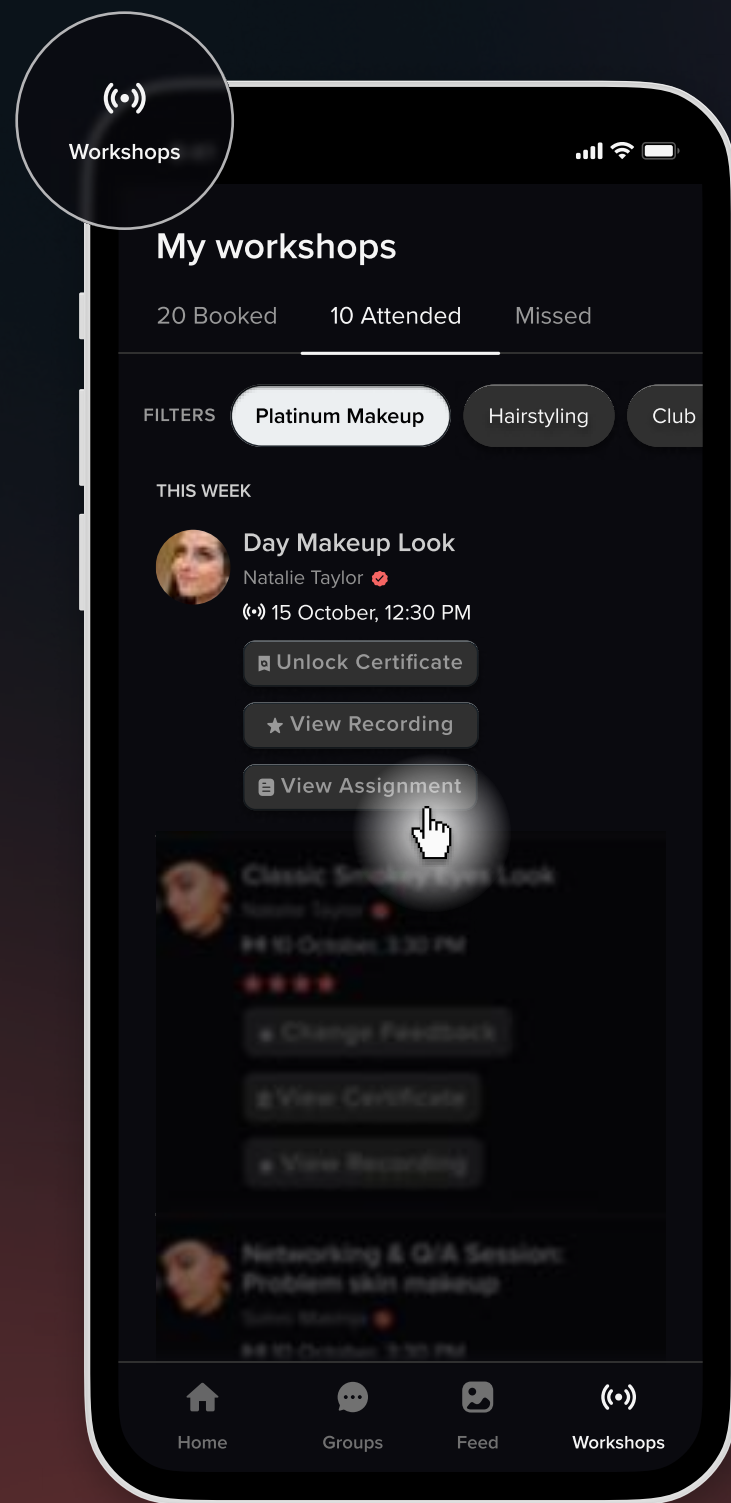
Workshops

My workshops

20 Booked
10 Attended
Missed

FILTERS
Platinum Makeup
Hairstyling
Club

THIS WEEK

Day Makeup Look
Natalie Taylor
15 October, 12:30 PM
Unlock Certificate
View Recording
View Assignment

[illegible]

Home
Groups
Feed
Workshops